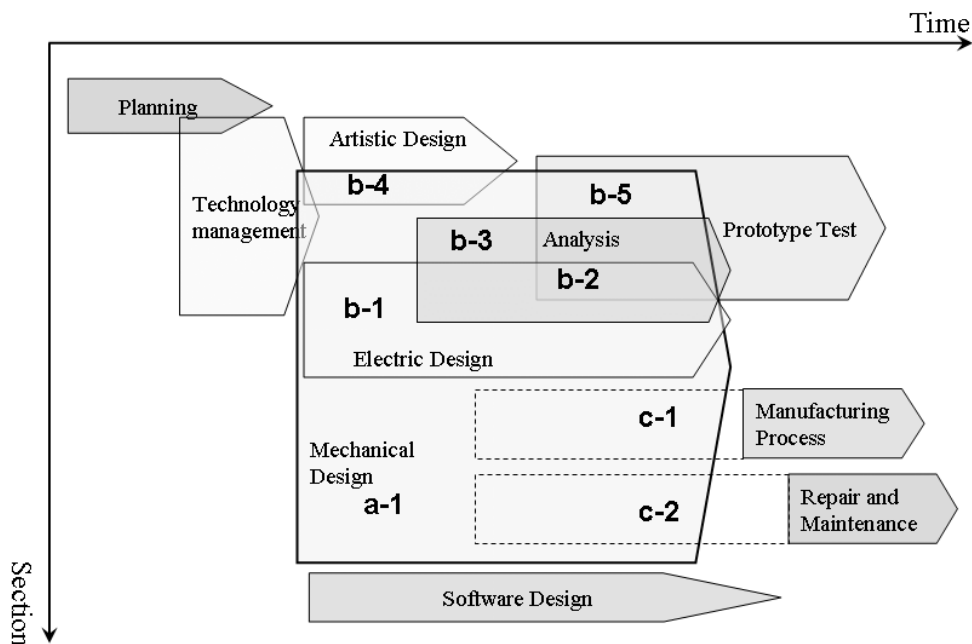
Time

Planning

Technology management

Artistic Design

b-4

b-5

Prototype Test

b-3

Analysis

b-2

b-1

Electric Design

c-1

Manufacturing Process

Mechanical Design

a-1

c-2

Repair and Maintenance

Software Design

Section